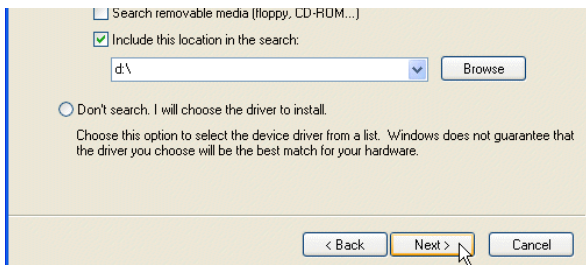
Search removable media (floppy, CD-ROM...)

Include this location in the search:

d:\

Browse

Don't search. I will choose the driver to install.

Choose this option to select the device driver from a list. Windows does not guarantee that the driver you choose will be the best match for your hardware.

< Back

Next >

Cancel